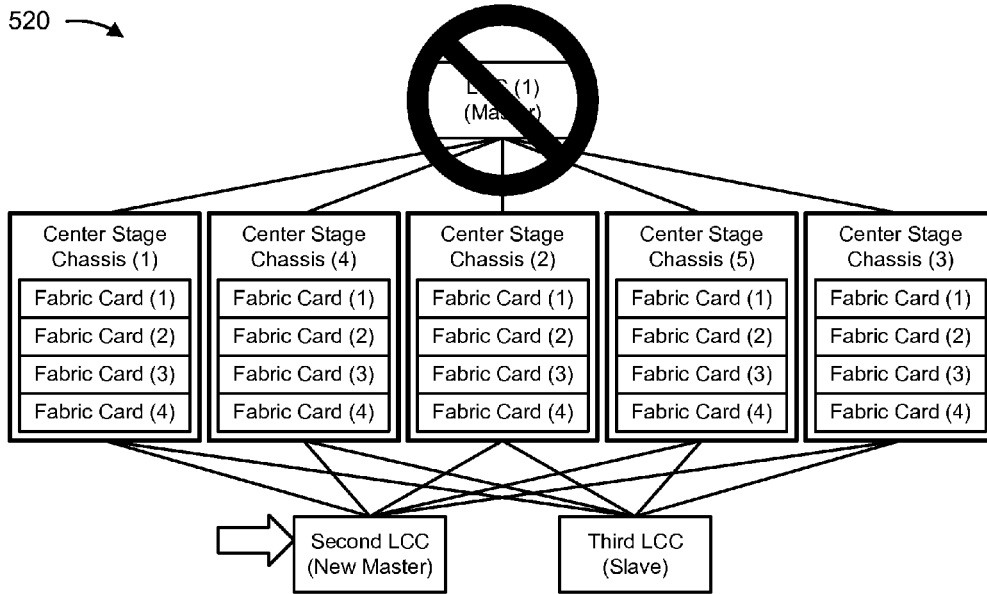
520

L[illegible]C (1)
(Mas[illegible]r)

Center Stage Chassis (1)
Fabric Card (1)
Fabric Card (2)
Fabric Card (3)
Fabric Card (4)

Center Stage Chassis (4)
Fabric Card (1)
Fabric Card (2)
Fabric Card (3)
Fabric Card (4)

Center Stage Chassis (2)
Fabric Card (1)
Fabric Card (2)
Fabric Card (3)
Fabric Card (4)

Center Stage Chassis (5)
Fabric Card (1)
Fabric Card (2)
Fabric Card (3)
Fabric Card (4)

Center Stage Chassis (3)
Fabric Card (1)
Fabric Card (2)
Fabric Card (3)
Fabric Card (4)

Second LCC
(New Master)

Third LCC
(Slave)